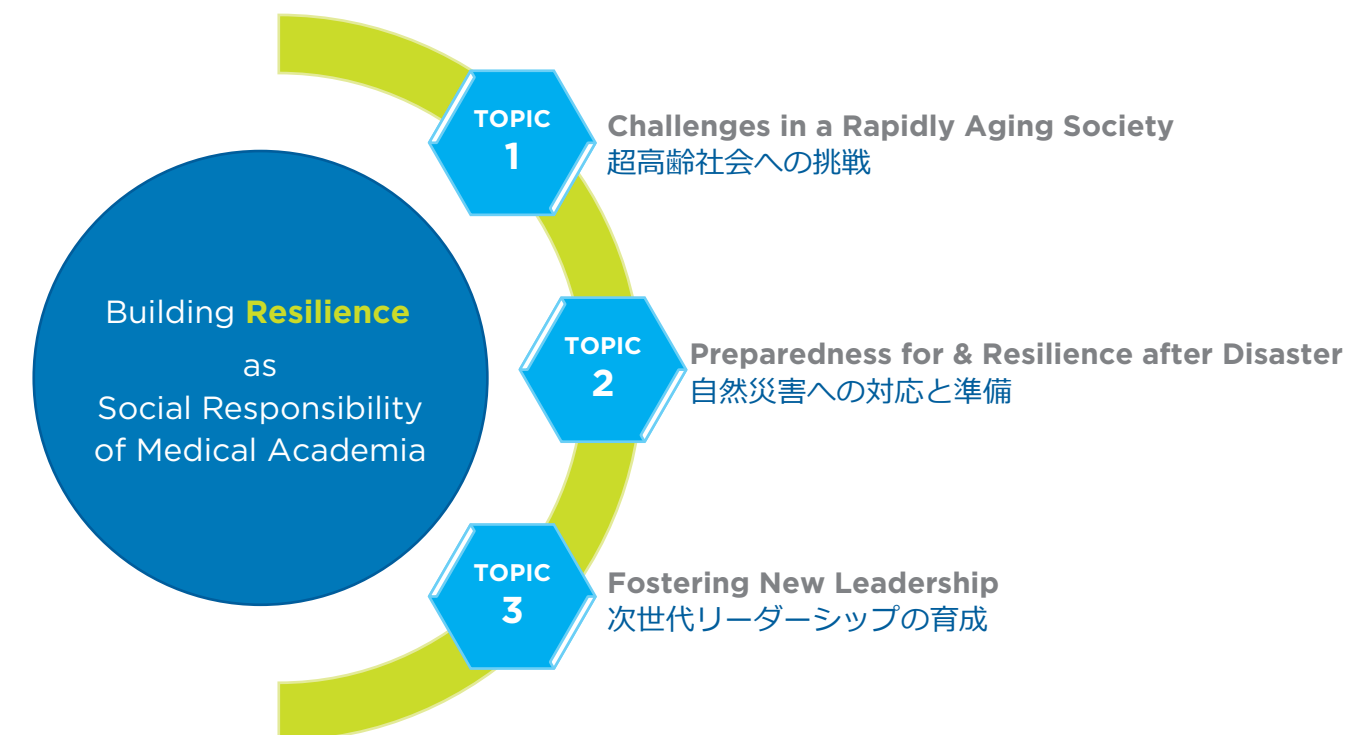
Building Resilience
as
Social Responsibility of Medical Academia

TOPIC 1
Challenges in a Rapidly Aging Society
超高齢社会への挑戦

TOPIC 2
Preparedness for & Resilience after Disaster
自然災害への対応と準備

TOPIC 3
Fostering New Leadership
次世代リーダーシップの育成